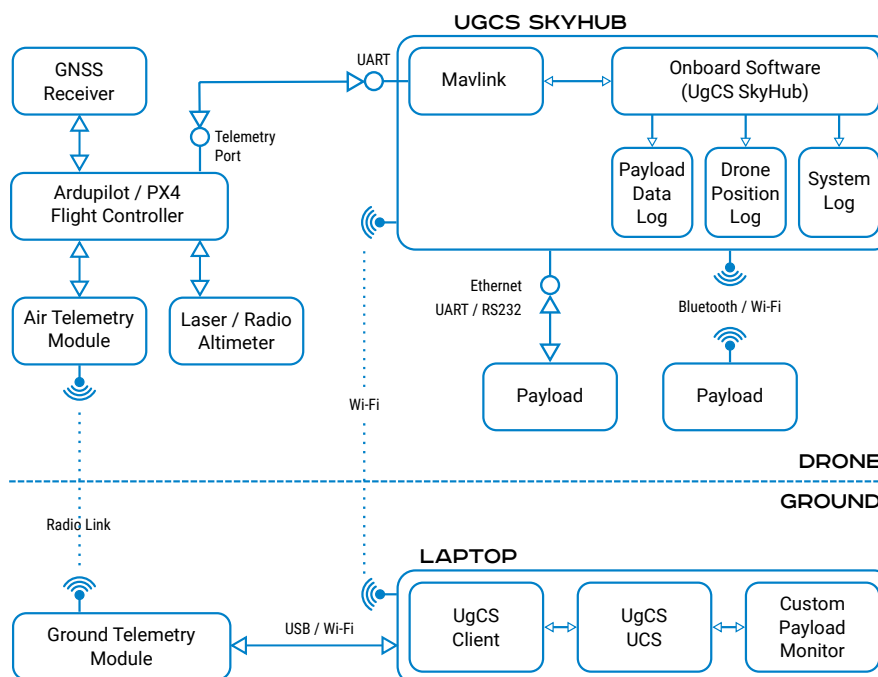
UGCS SKYHUB

GNSS Receiver

UART

Mavlink

Onboard Software (UgCS SkyHub)

Telemetry Port

Ardupilot / PX4 Flight Controller

Payload Data Log

Drone Position Log

System Log

Ethernet

UART / RS232

Bluetooth / Wi-Fi

Air Telemetry Module

Laser / Radio Altimeter

Payload

Payload

Wi-Fi

DRONE

GROUND

Radio Link

LAPTOP

Ground Telemetry Module

USB / Wi-Fi

UgCS Client

UgCS UCS

Custom Payload Monitor